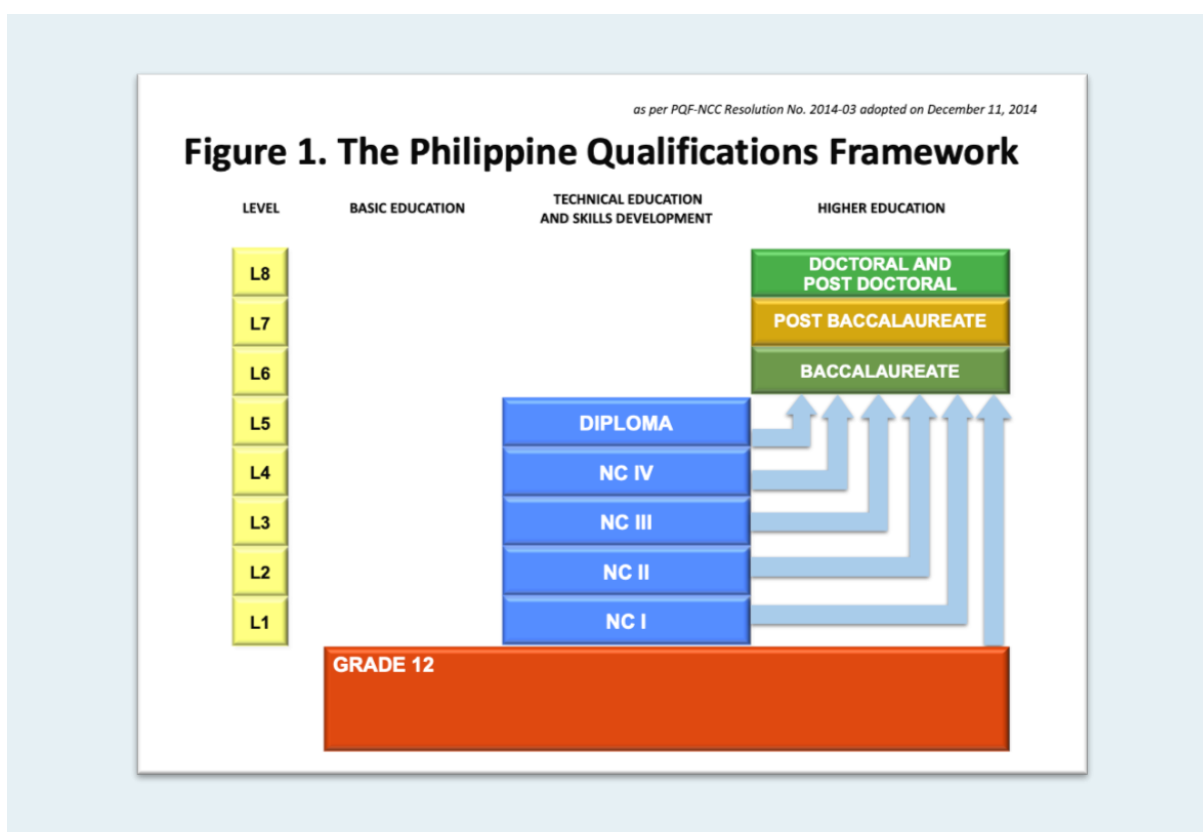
as per PQF-NCC Resolution No. 2014-03 adopted on December 11, 2014

Figure 1. The Philippine Qualifications Framework

LEVEL

BASIC EDUCATION

TECHNICAL EDUCATION AND SKILLS DEVELOPMENT

HIGHER EDUCATION

L8

L7

L6

L5

L4

L3

L2

L1

DOCTORAL AND POST DOCTORAL

POST BACCALAUREATE

BACCALAUREATE

DIPLOMA

NC IV

NC III

NC II

NC I

GRADE 12